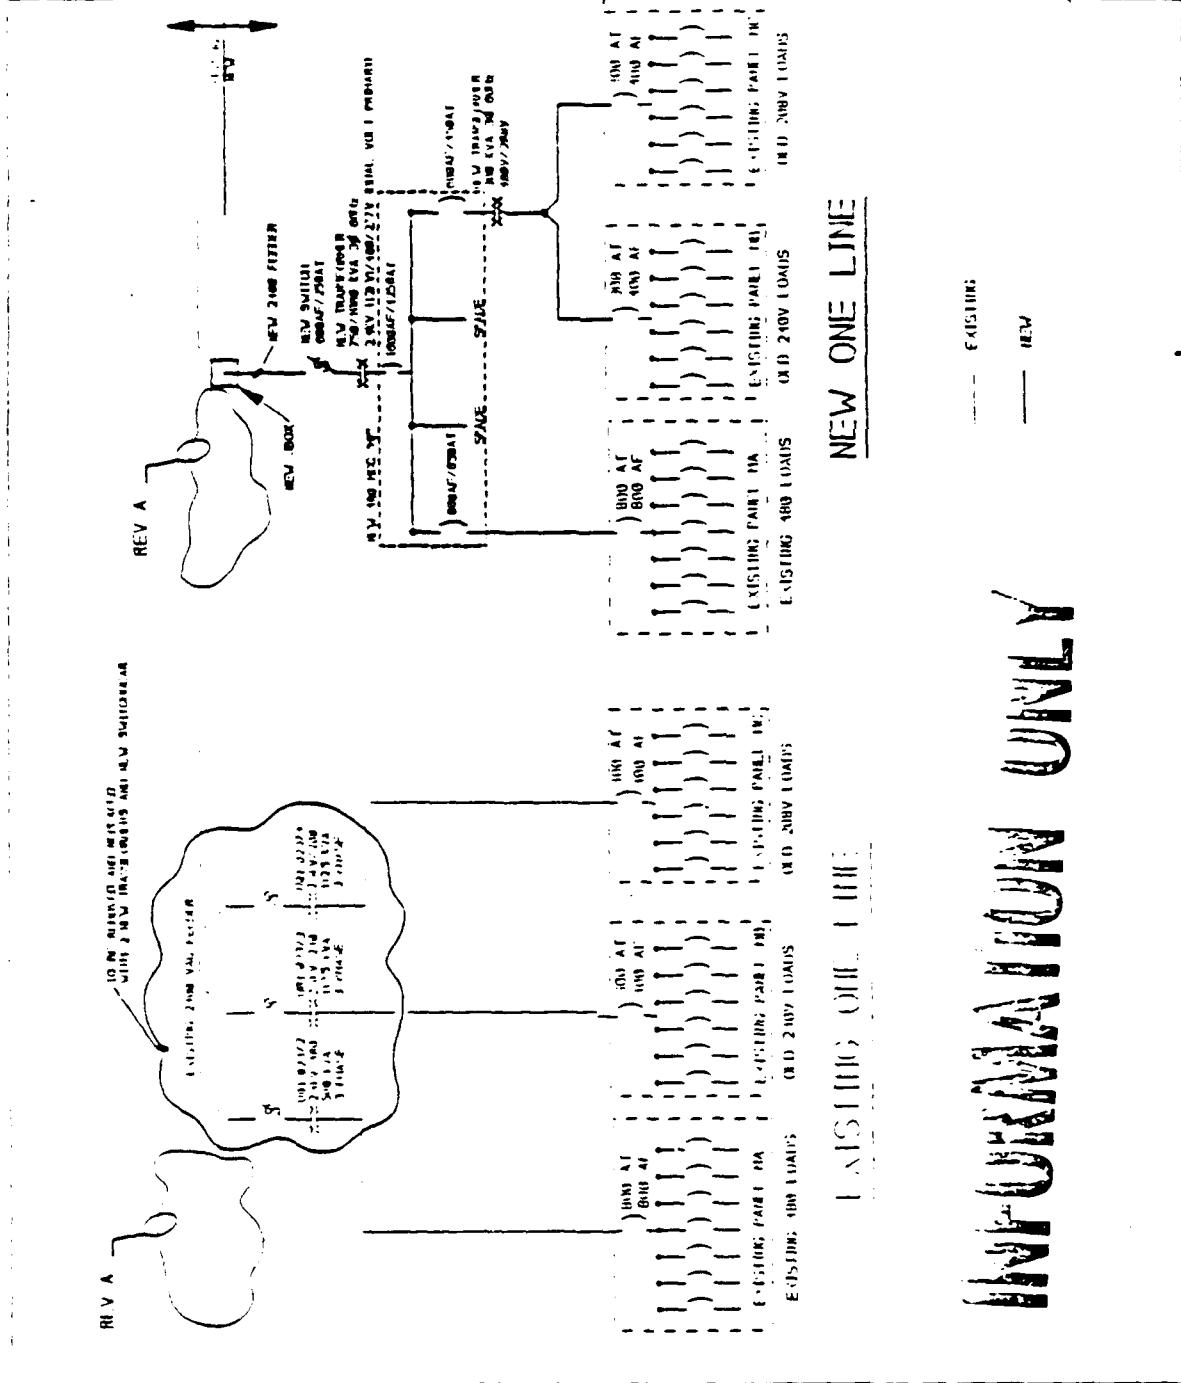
REV A

TO BE REMOVED AND REPLACED WITH 2 NEW TRANSFORMERS AND NEW SWITCHGEAR

EXISTING 2400 VOL FEEDER

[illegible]

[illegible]

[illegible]

800 AT
800 AF
EXISTING PANEL HA
EXISTING 480 LOADS

400 AT
400 AF
EXISTING PANEL HB
OLD 240V LOADS

400 AT
400 AF
EXISTING PANEL HC
OLD 208V LOADS

EXISTING ONE LINE

REV A

NEW 2400 FEEDER

NEW BOX

NEW SWITCH
600AF/250AT

NEW TRANSFORMER
750/1000 KVA 3Ø OA/FA
2.4KV 112.5Y/480/277V
1000AF/1250AT

NEW 480 MTS. SWT.

800AF/800AT

SPACE

SPACE

400AF/400AT

NEW TRANSFORMER
300 KVA 3Ø OA/FA
480V/240V

DUAL VOLT PRIMARY

800 AT
800 AF
EXISTING PANEL HA
EXISTING 480 LOADS

400 AT
400 AF
EXISTING PANEL HB
OLD 240V LOADS

400 AT
400 AF
EXISTING PANEL HC
OLD 208V LOADS

NEW ONE LINE

EXISTING

NEW

INFORMATION ONLY